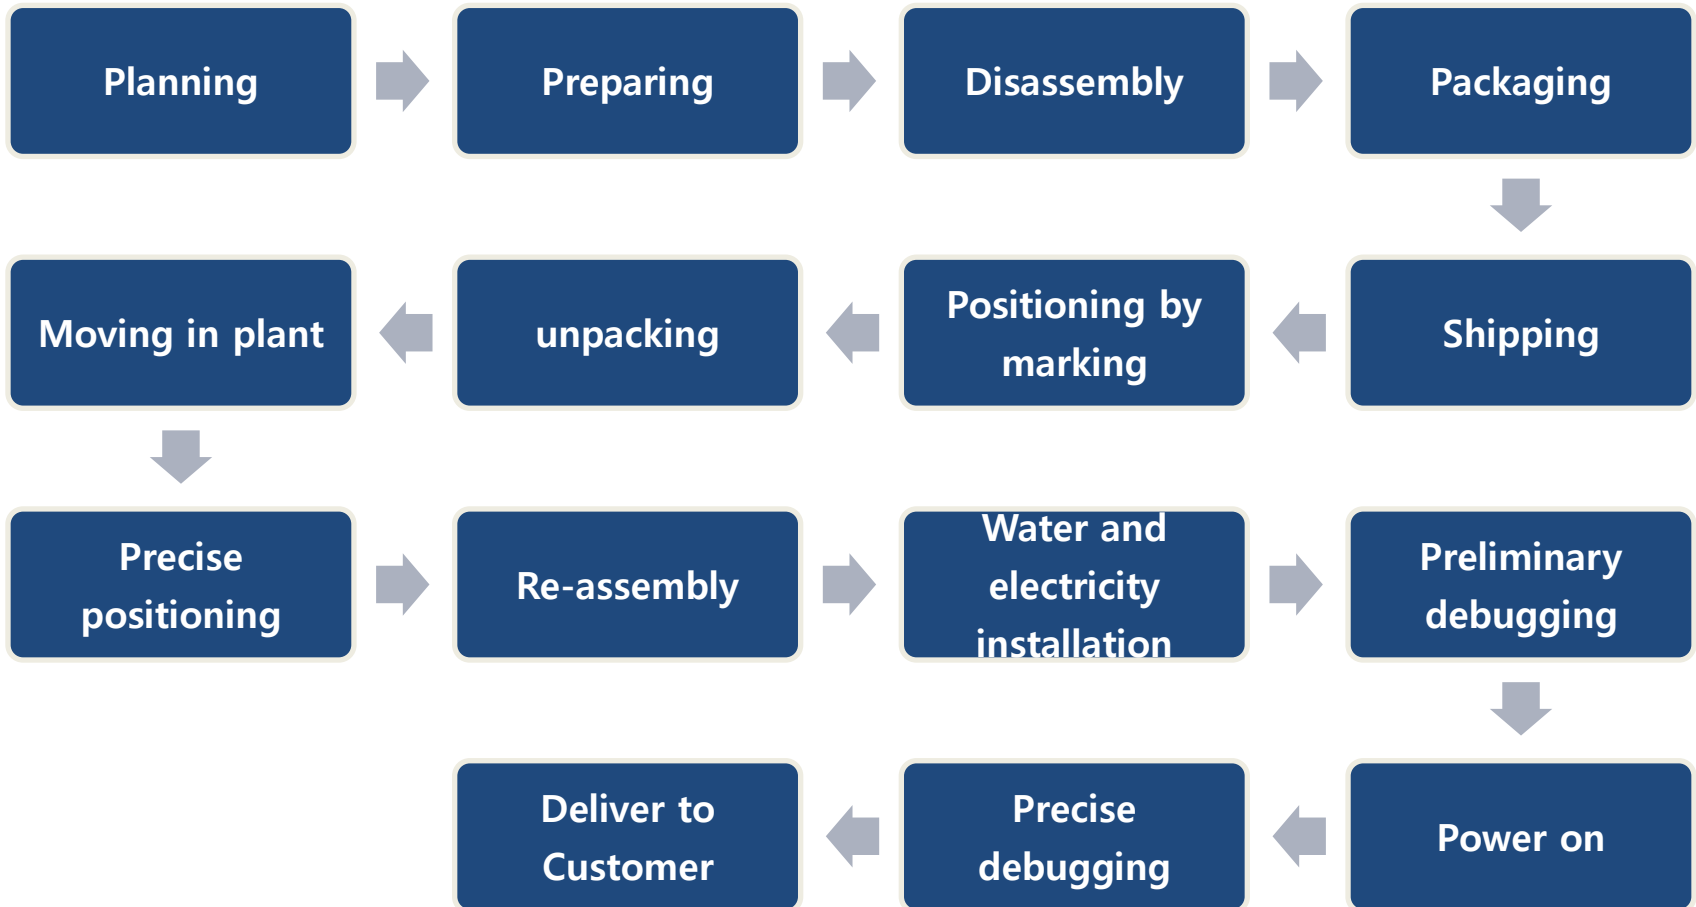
Planning

Preparing

Disassembly

Packaging

Shipping

Positioning by marking

unpacking

Moving in plant

Precise positioning

Re-assembly

Water and electricity installation

Preliminary debugging

Power on

Precise debugging

Deliver to Customer